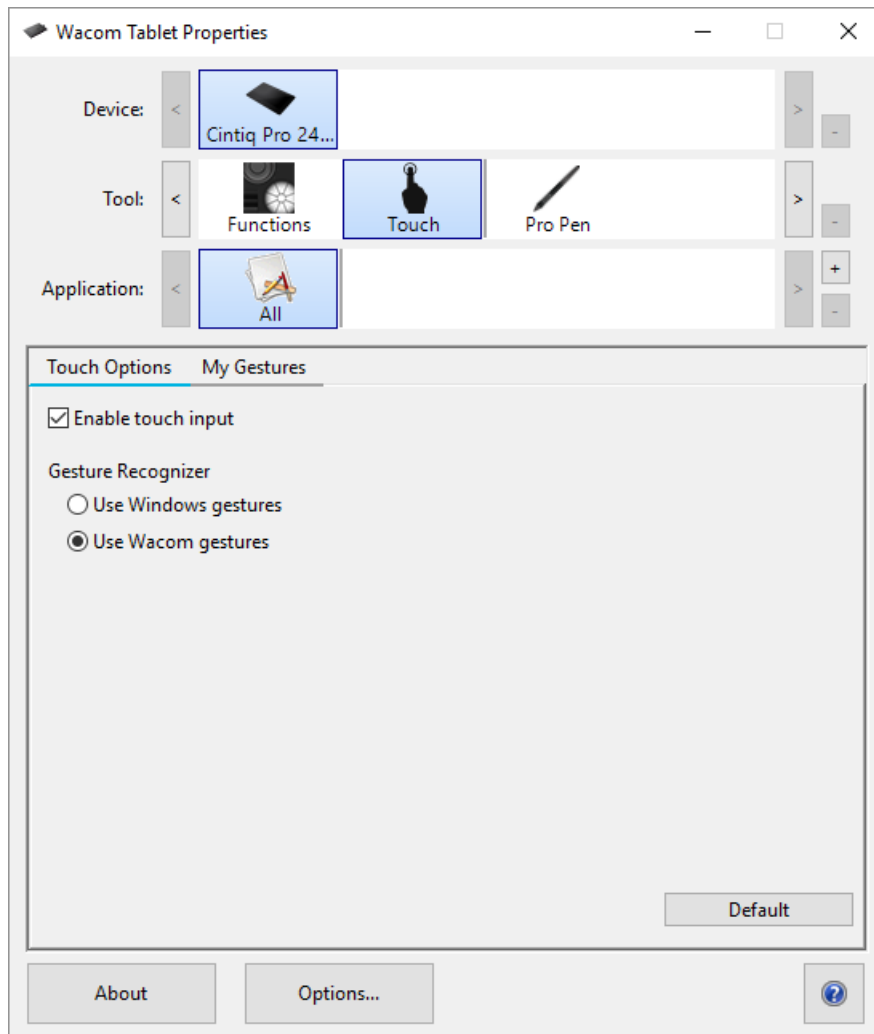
Wacom Tablet Properties

Device: < Cintiq Pro 24... > -

Tool: < Functions Touch Pro Pen > -

Application: < All > + -

Touch Options My Gestures

☑ Enable touch input

Gesture Recognizer

○ Use Windows gestures

◉ Use Wacom gestures

Default

About

Options...

?